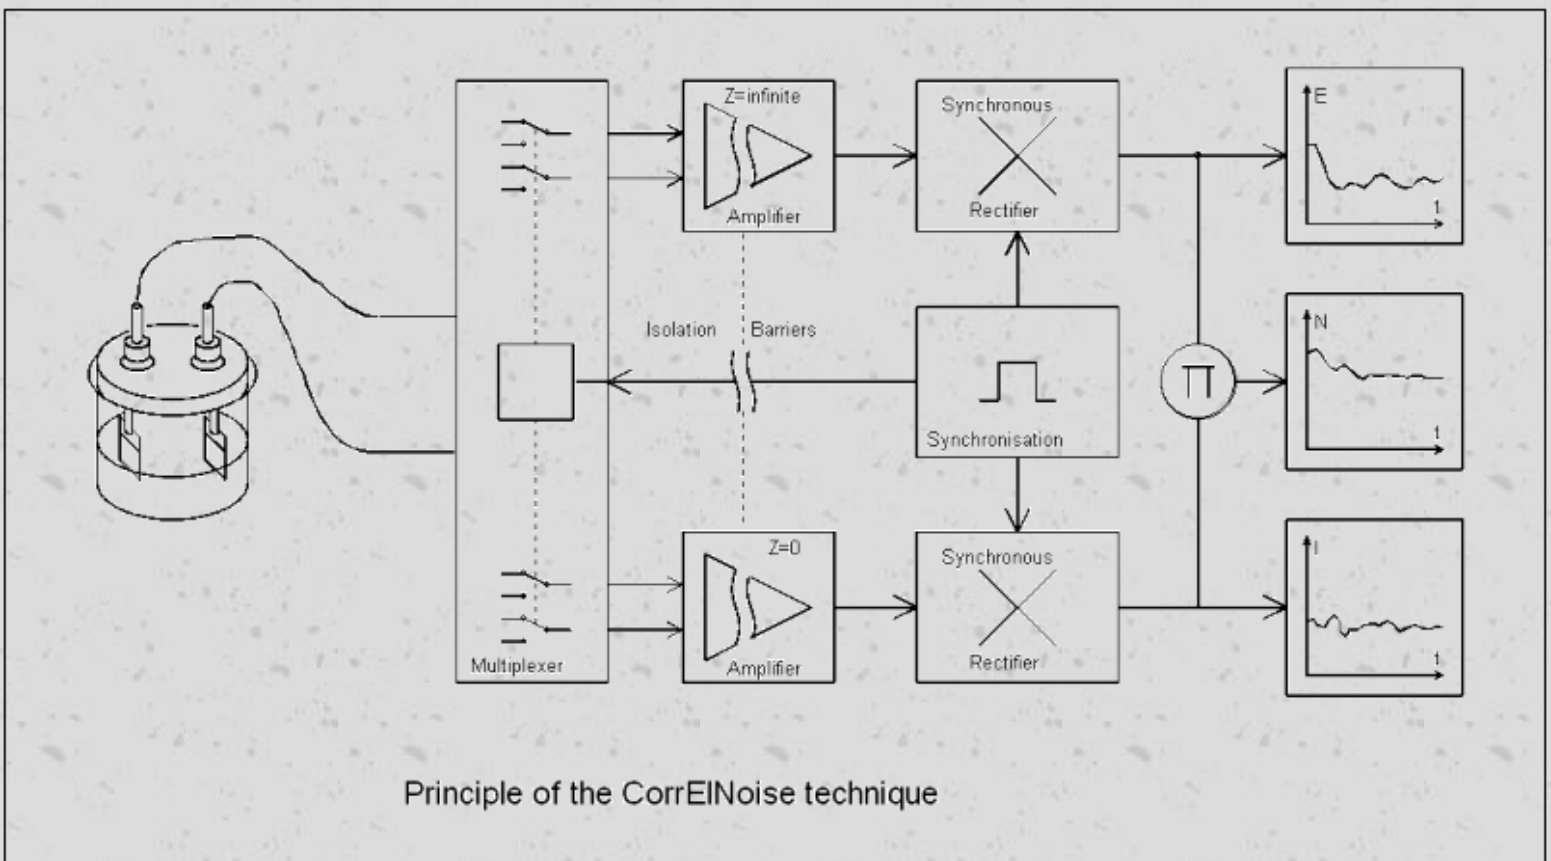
Z=infinite

Amplifier

Synchronous

Rectifier

E

t

Isolation

Barriers

Synchronisation

$\Pi$

N

t

Z=0

Amplifier

Synchronous

Rectifier

I

t

Multiplexer

Principle of the CorrElNoise technique